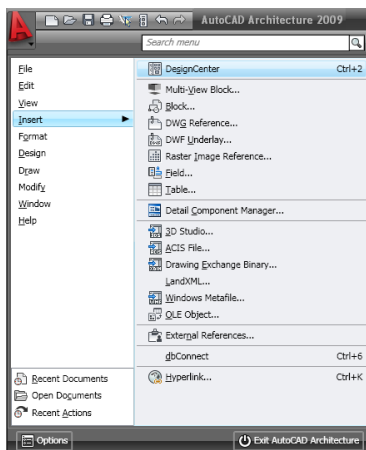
AutoCAD Architecture 2009

Search menu

File
Edit
View
Insert
Format
Design
Draw
Modify
Window
Help

DesignCenter Ctrl+2
Multi-View Block...
Block...
DWG Reference...
DWF Underlay...
Raster Image Reference...
Field...
Table...
Detail Component Manager...
3D Studio...
ACIS File...
Drawing Exchange Binary...
LandXML...
Windows Metafile...
OLE Object...
External References...
dbConnect Ctrl+6
Hyperlink... Ctrl+K

Recent Documents
Open Documents
Recent Actions

Options
Exit AutoCAD Architecture